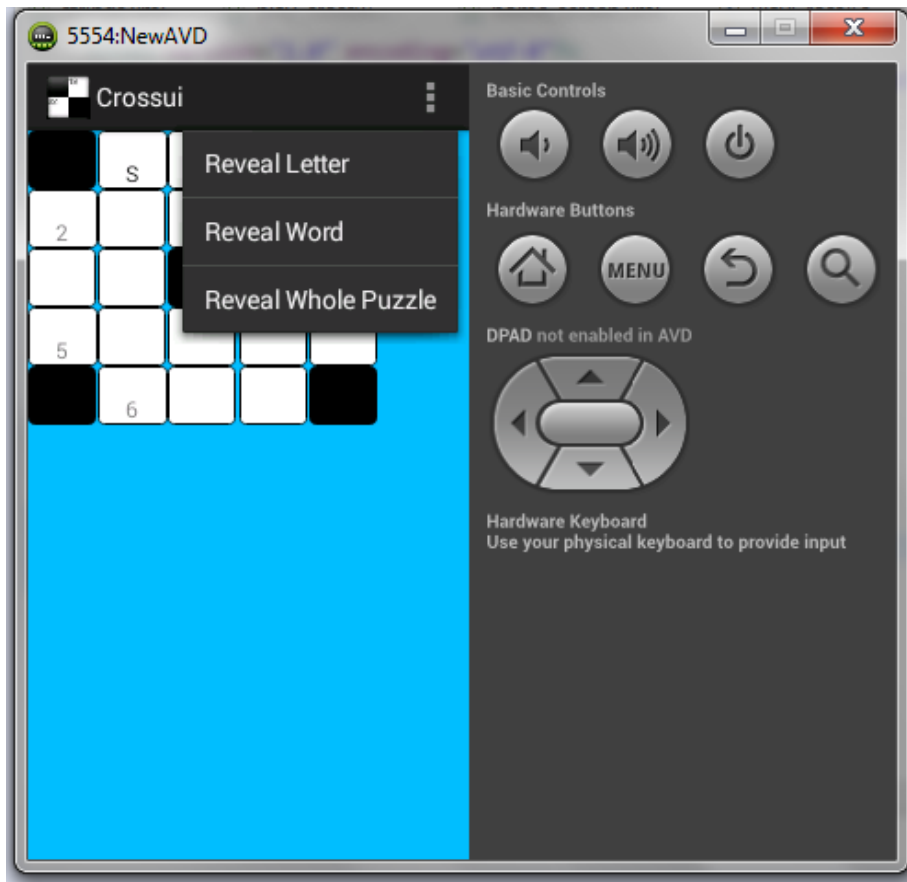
5554:NewAVD

Crossui

Reveal Letter
Reveal Word
Reveal Whole Puzzle

S
2
5
6

Basic Controls

Hardware Buttons

MENU

DPAD not enabled in AVD

Hardware Keyboard
Use your physical keyboard to provide input